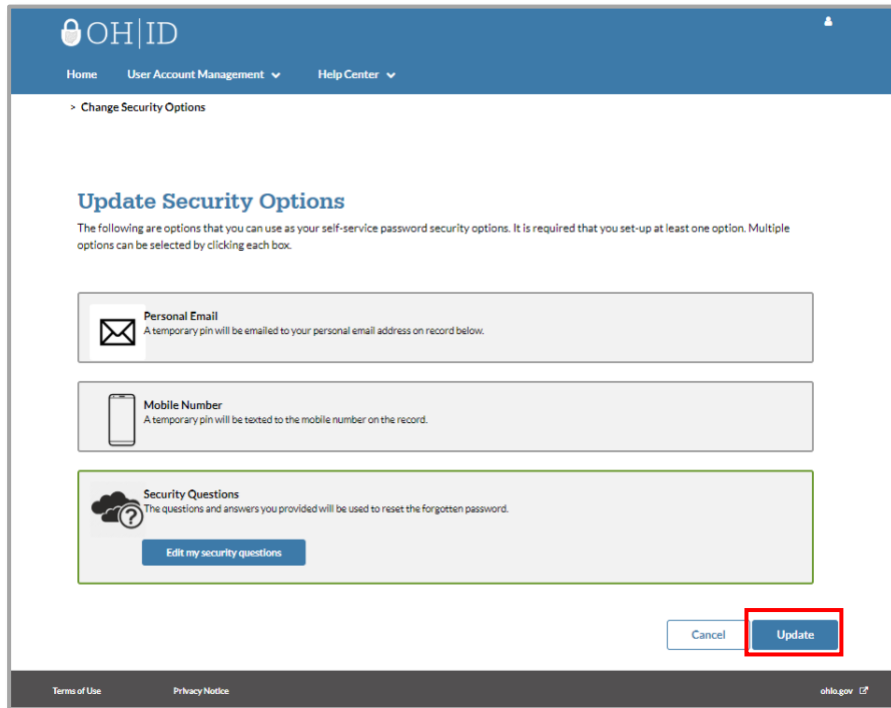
OH|ID

Home User Account Management Help Center

> Change Security Options

Update Security Options

The following are options that you can use as your self-service password security options. It is required that you set-up at least one option. Multiple options can be selected by clicking each box.

Personal Email
A temporary pin will be emailed to your personal email address on record below.

Mobile Number
A temporary pin will be texted to the mobile number on the record.

Security Questions
The questions and answers you provided will be used to reset the forgotten password.

Edit my security questions

Cancel Update

Terms of Use Privacy Notice ohio.gov